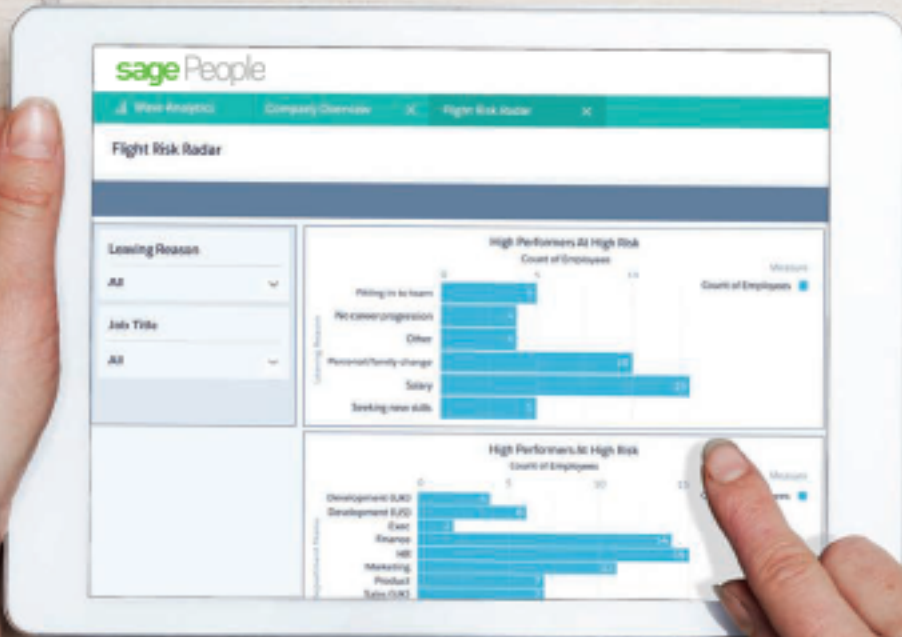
sage People

Wave Analytics Company Overview × Flight Risk Radar ×

Flight Risk Radar

Leaving Reason

All

Job Title

All

High Performers At High Risk

Count of Employees

0 5 10

Measure

Count of Employees

Fitting in to team 5

No career progression 4

Other 4

Personal/family change 10

Salary 13

Seeking new skills 5

Leaving Reason

High Performers At High Risk

Count of Employees

0 5 10 15

Measure

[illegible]ees

Development (UK) 4

Development (US) 6

Exec 2

Finance 14

HR 15

Marketing 11

Product 7

Sales (UK) 7

Department Name